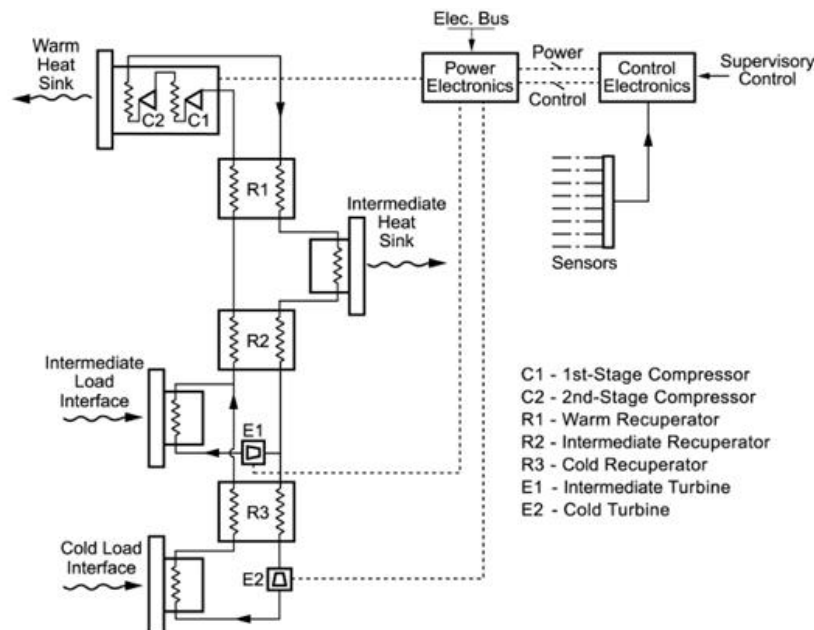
Elec. Bus

Warm Heat Sink

C2

C1

Power Electronics

Power

Control

Control Electronics

Supervisory Control

R1

Intermediate Heat Sink

Sensors

R2

Intermediate Load Interface

E1

R3

Cold Load Interface

E2

C1 - 1st-Stage Compressor
C2 - 2nd-Stage Compressor
R1 - Warm Recuperator
R2 - Intermediate Recuperator
R3 - Cold Recuperator
E1 - Intermediate Turbine
E2 - Cold Turbine